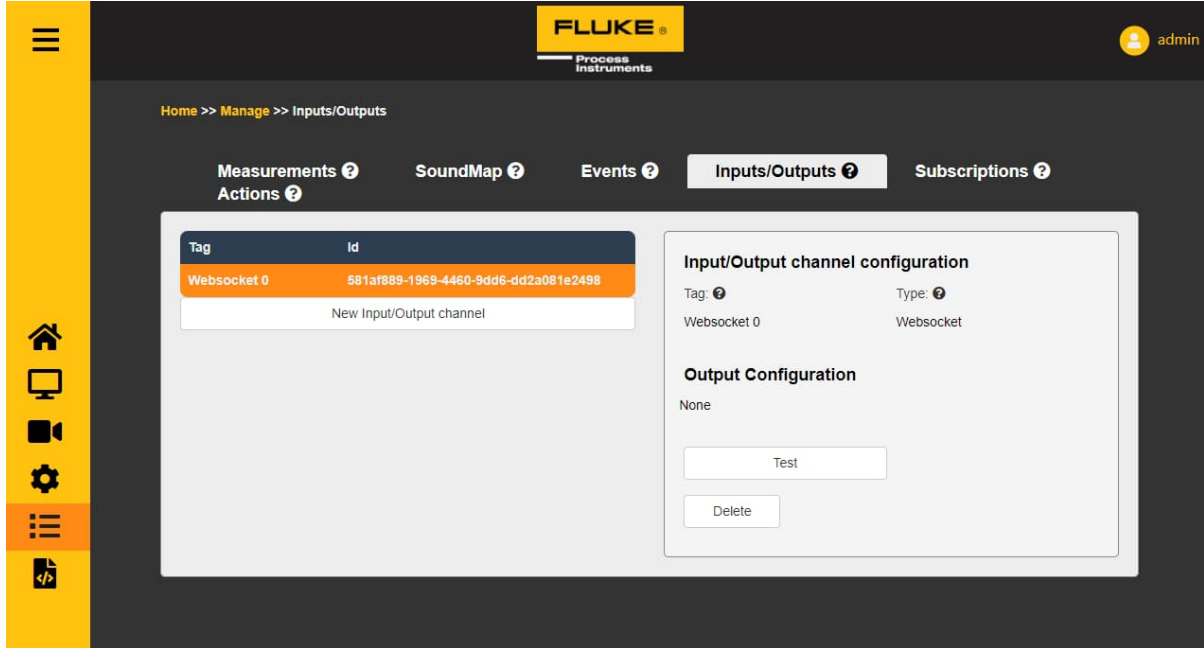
FLUKE ®
Process Instruments

admin

Home >> Manage >> Inputs/Outputs

Measurements ? SoundMap ? Events ? Inputs/Outputs ? Subscriptions ? Actions ?

| Tag | Id |
|---|---|
| Websocket 0 | 581af889-1969-4460-9dd6-dd2a081e2498 |

New Input/Output channel

Input/Output channel configuration

Tag: ?
Websocket 0

Type: ?
Websocket

Output Configuration

None

Test

Delete